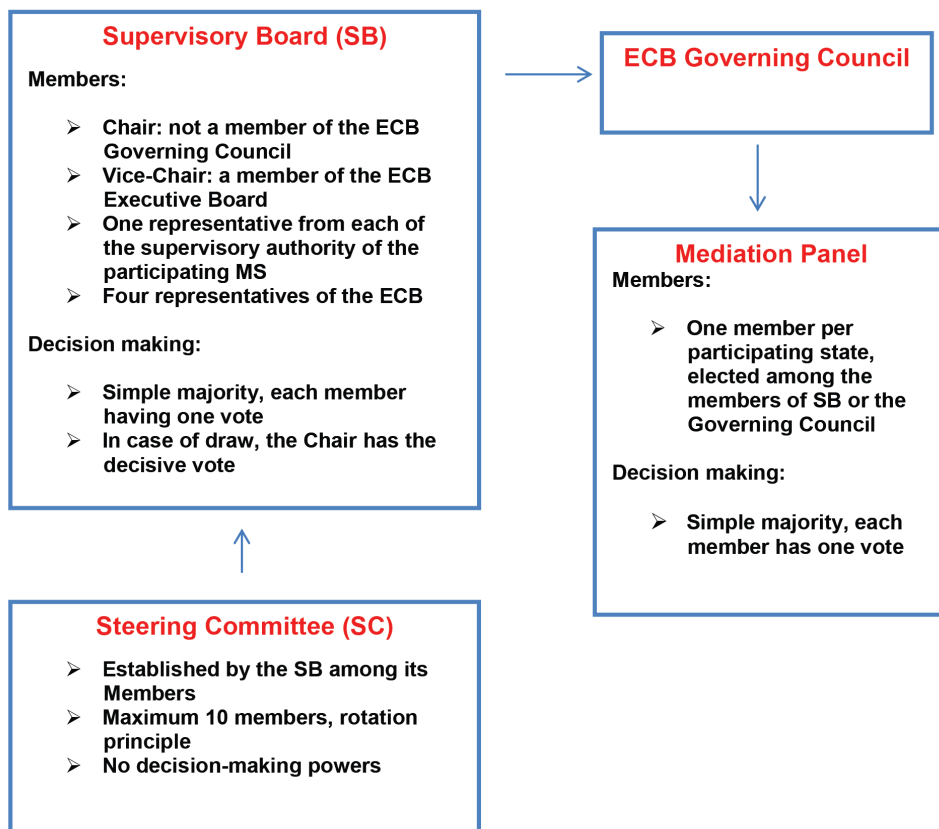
Supervisory Board (SB)

Members:

- Chair: not a member of the ECB Governing Council
- Vice-Chair: a member of the ECB Executive Board
- One representative from each of the supervisory authority of the participating MS
- Four representatives of the ECB

Decision making:

- Simple majority, each member having one vote
- In case of draw, the Chair has the decisive vote

ECB Governing Council

Mediation Panel

Members:

- One member per participating state, elected among the members of SB or the Governing Council

Decision making:

- Simple majority, each member has one vote

Steering Committee (SC)

- Established by the SB among its Members
- Maximum 10 members, rotation principle
- No decision-making powers